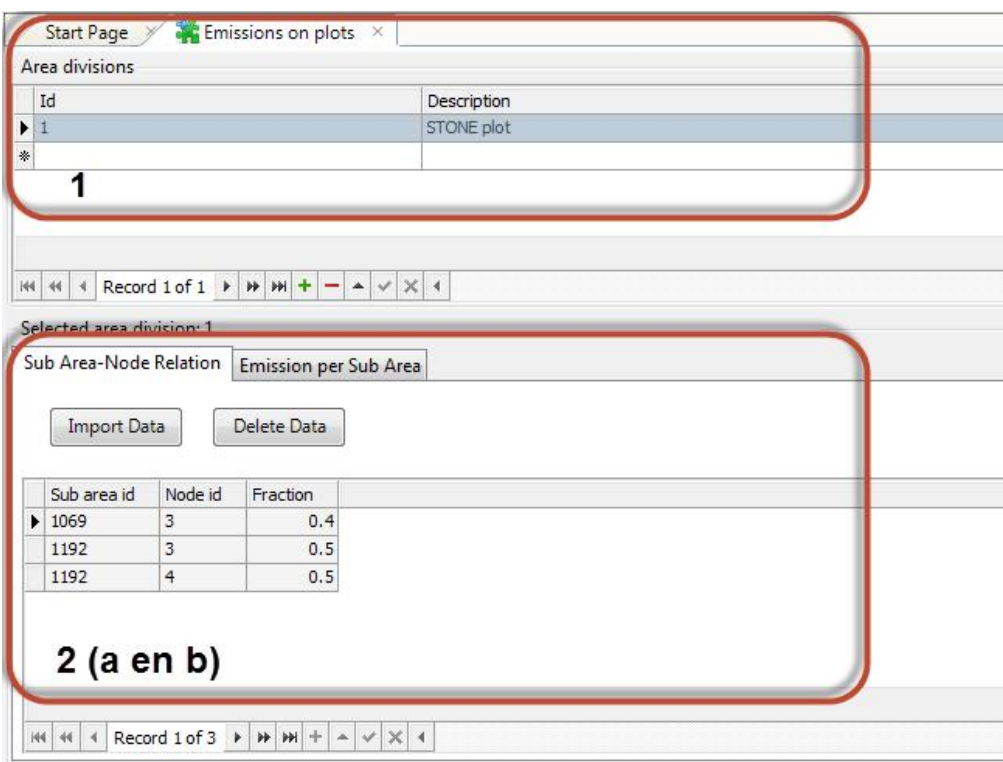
Start Page Emissions on plots ×

Area divisions

| Id | Description |
|---|---|
| 1 | STONE plot |
| | |

1

Record 1 of 1

Selected area division: 1

Sub Area-Node Relation | Emission per Sub Area

Import Data Delete Data

| Sub area id | Node id | Fraction |
|---|---|---|
| 1069 | 3 | 0.4 |
| 1192 | 3 | 0.5 |
| 1192 | 4 | 0.5 |

2 (a en b)

Record 1 of 3